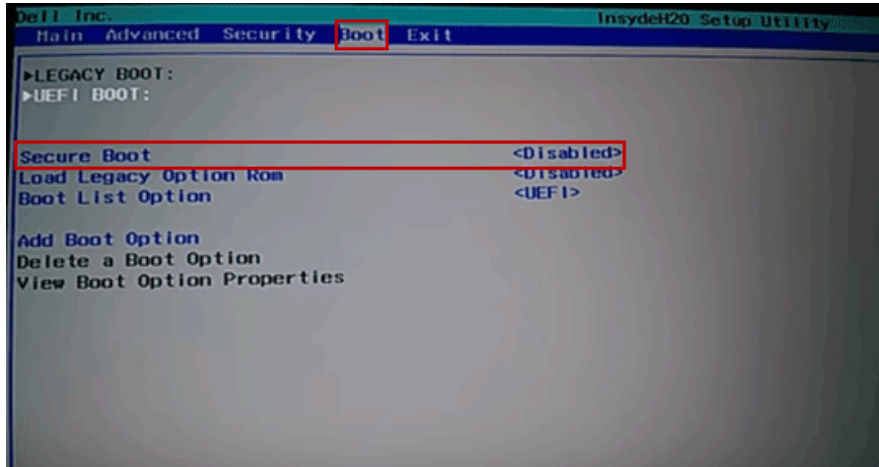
Dell Inc.
InsydeH20 Setup Utility
Main Advanced Security Boot Exit

▸LEGACY BOOT:
▸UEFI BOOT:

Secure Boot <Disabled>
Load Legacy Option Rom <Disabled>
Boot List Option <UEFI>

Add Boot Option
Delete a Boot Option
View Boot Option Properties